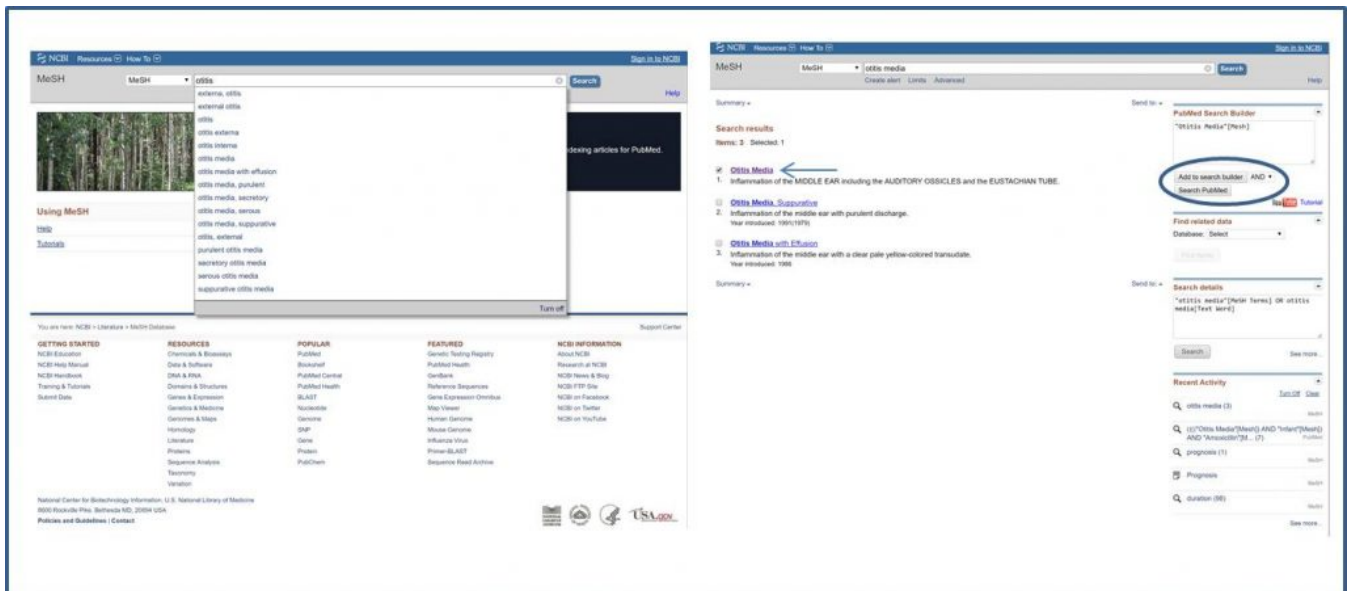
NCBI Resources How To

Sign in to NCBI

MeSH

MeSH

otitis

Search

Help

externa, otitis
external otitis
otitis
otitis externa
otitis interna
otitis media
otitis media with effusion
otitis media, purulent
otitis media, secretory
otitis media, serous
otitis media, suppurative
otitis, external
purulent otitis media
secretory otitis media
serous otitis media
suppurative otitis media

Turn off

dexing articles for PubMed.

Using MeSH

Help

Tutorials

You are here: NCBI > Literature > MeSH Database

Support Center

GETTING STARTED
NCBI Education
NCBI Help Manual
NCBI Handbook
Training & Tutorials
Submit Data

RESOURCES
Chemicals & Bioassays
Data & Software
DNA & RNA
Domains & Structures
Genes & Expression
Genetics & Medicine
Genomes & Maps
Homology
Literature
Proteins
Sequence Analysis
Taxonomy
Variation

POPULAR
PubMed
Bookshelf
PubMed Central
PubMed Health
BLAST
Nucleotide
Genome
SNP
Gene
Protein
PubChem

FEATURED
Genetic Testing Registry
PubMed Health
GenBank
Reference Sequences
Gene Expression Omnibus
Map Viewer
Human Genome
Mouse Genome
Influenza Virus
Primer-BLAST
Sequence Read Archive

NCBI INFORMATION
About NCBI
Research at NCBI
NCBI News & Blog
NCBI FTP Site
NCBI on Facebook
NCBI on Twitter
NCBI on YouTube

National Center for Biotechnology Information, U.S. National Library of Medicine
8600 Rockville Pike, Bethesda MD, 20894 USA
Policies and Guidelines | Contact

USA.gov

NCBI Resources How To

Sign in to NCBI

MeSH

MeSH

otitis media

Search

Create alert Limits Advanced

Help

Summary

Send to:

Search results
Items: 3 Selected: 1

Otitis Media
1. Inflammation of the MIDDLE EAR including the AUDITORY OSSICLES and the EUSTACHIAN TUBE.

Otitis Media, Suppurative
2. Inflammation of the middle ear with purulent discharge.
Year introduced: 1991(1970)

Otitis Media with Effusion
3. Inflammation of the middle ear with a clear pale yellow-colored transudate.
Year introduced: 1966

Summary

Send to:

PubMed Search Builder

"Otitis Media"[Mesh]

Add to search builder AND

Search PubMed

You Tube Tutorial

Find related data
Database: Select

Find items

Search details

"otitis media"[MeSH Terms] OR otitis media[Text Word]

Search

See more...

Recent Activity

Turn Off Clear

otitis media (3)
MeSH

((("Otitis Media"[Mesh]) AND "Infant"[Mesh]) AND "Amoxicillin"[M... (7)
PubMed

prognosis (1)
MeSH

Prognosis
MeSH

duration (98)
MeSH

See more...